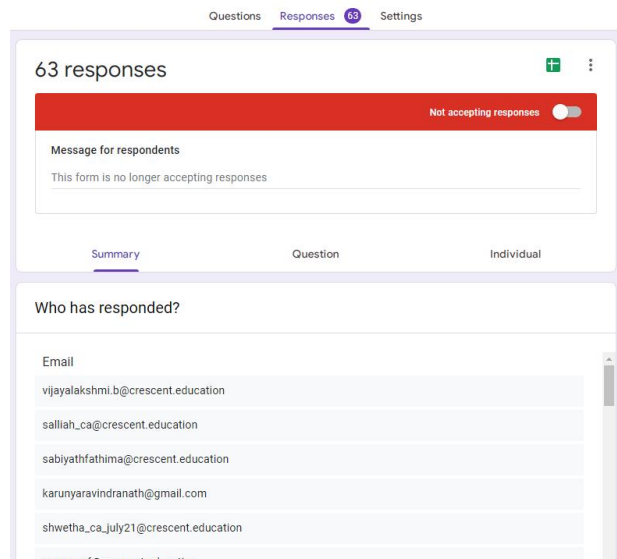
Questions Responses 63 Settings

63 responses

Not accepting responses

Message for respondents

This form is no longer accepting responses

Summary Question Individual

Who has responded?

Email

vijayalakshmi.b@crescent.education

salliah_ca@crescent.education

sabiyathfathima@crescent.education

karunyaravindranath@gmail.com

shwetha_ca_july21@crescent.education

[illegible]